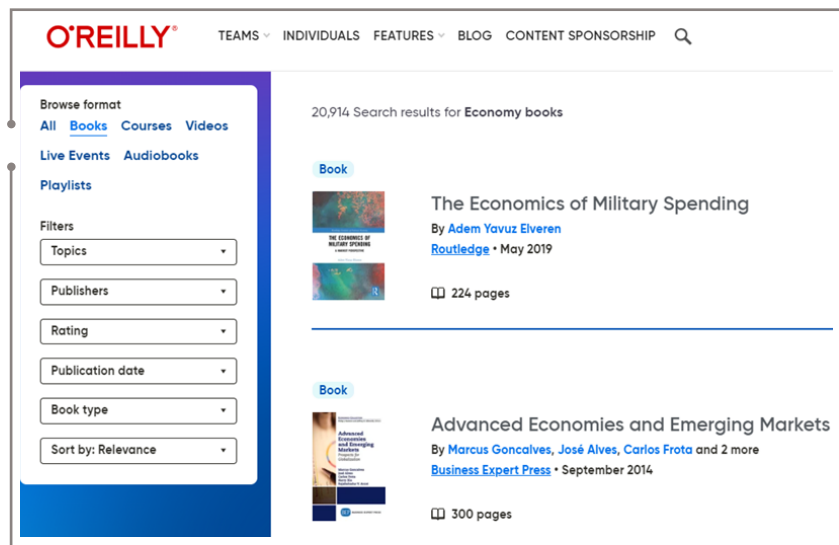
O'REILLY®

TEAMS INDIVIDUALS FEATURES BLOG CONTENT SPONSORSHIP

Browse format
All Books Courses Videos
Live Events Audiobooks
Playlists

Filters
Topics
Publishers
Rating
Publication date
Book type
Sort by: Relevance

20,914 Search results for Economy books

Book

THE ECONOMICS OF MILITARY SPENDING

The Economics of Military Spending
By Adem Yavuz Elveren
Routledge • May 2019

224 pages

Book

Advanced Economies and Emerging Markets

Advanced Economies and Emerging Markets
By Marcus Goncalves, José Alves, Carlos Frota and 2 more
Business Expert Press • September 2014

300 pages